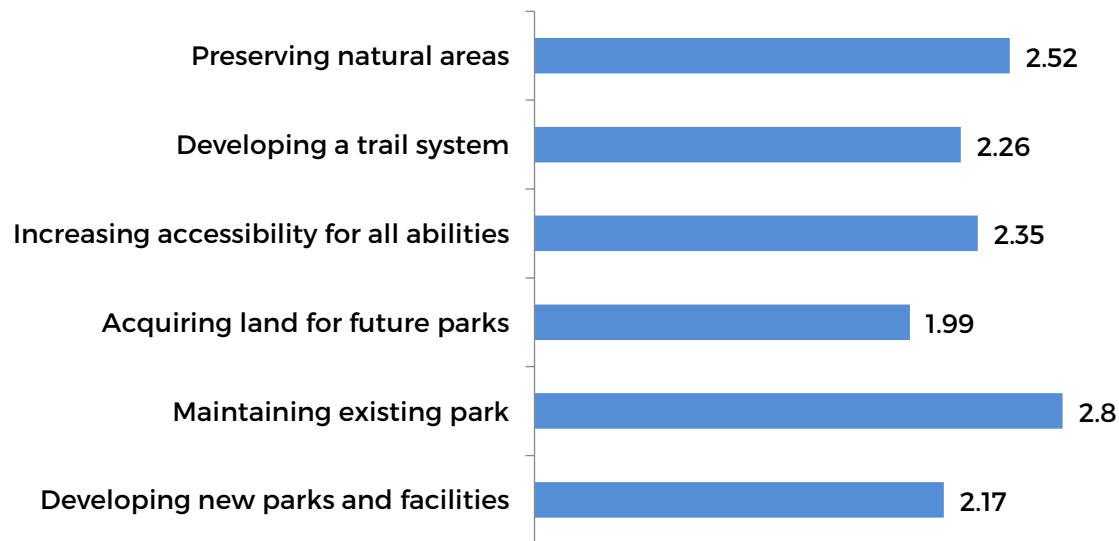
| | |
|---|---|
| Preserving natural areas | 2.52 |
| Developing a trail system | 2.26 |
| Increasing accessibility for all abilities | 2.35 |
| Acquiring land for future parks | 1.99 |
| Maintaining existing park | 2.8 |
| Developing new parks and facilities | 2.17 |